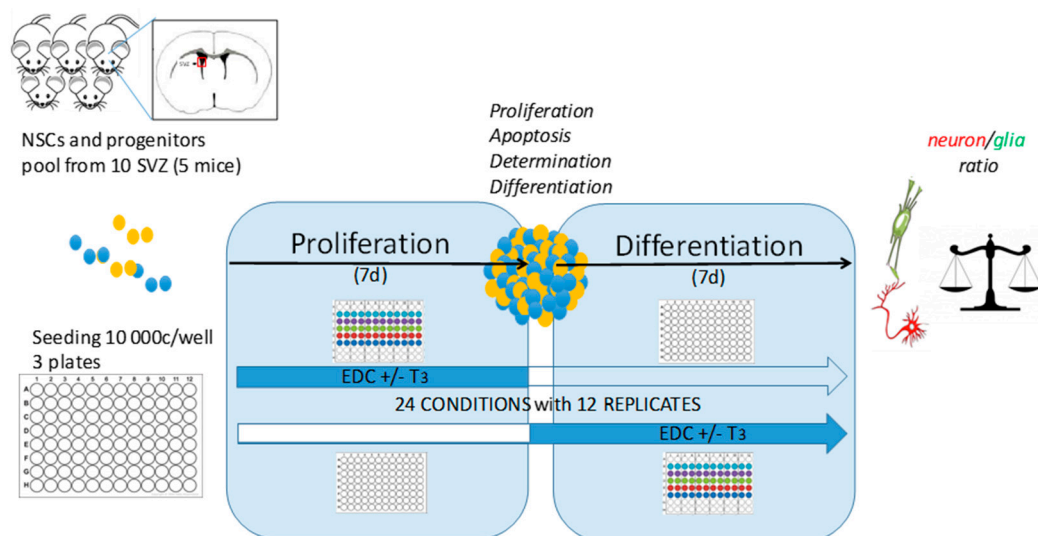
SVZ

NSCs and progenitors pool from 10 SVZ (5 mice)

Proliferation
Apoptosis
Determination
Differentiation

neuron/glia ratio

Proliferation
(7d)

Differentiation
(7d)

Seeding 10 000c/well
3 plates

1 2 3 4 5 6 7 8 9 10 11 12
A
B
C
D
E
F
G
H

EDC +/- $T_3$

24 CONDITIONS with 12 REPLICATES

EDC +/- $T_3$